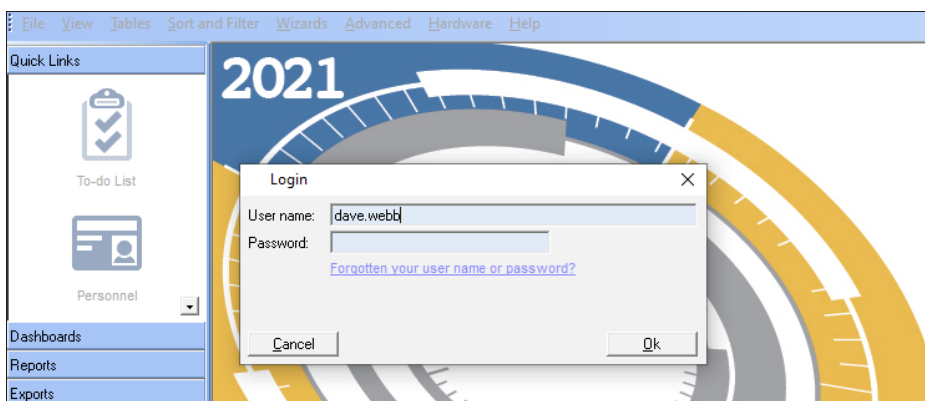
File View Tables Sort and Filter Wizards Advanced Hardware Help

Quick Links

To-do List

Personnel

Dashboards

Reports

Exports

2021

Login

User name: dave.webb

Password:

Forgotten your user name or password?

Cancel

Ok